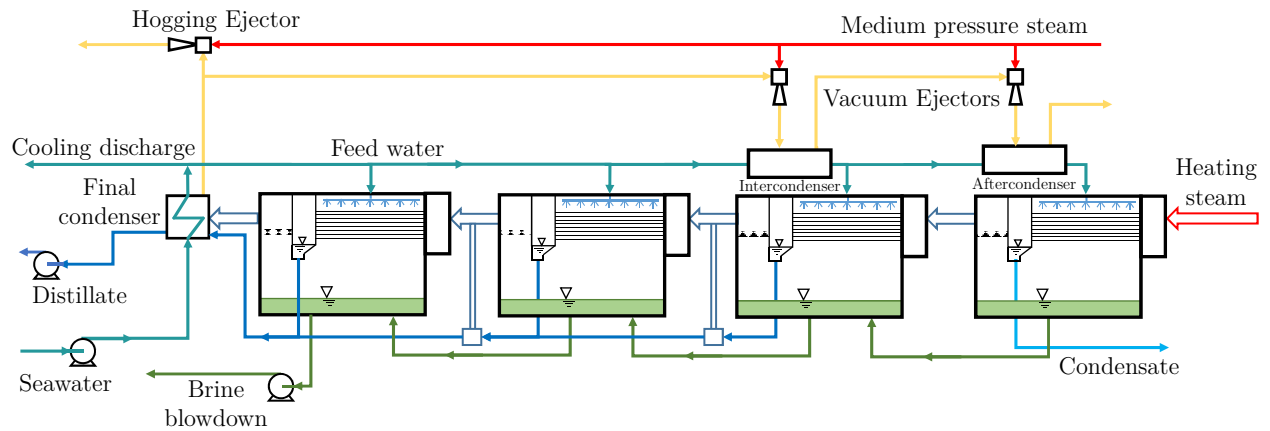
Hogging Ejector

Medium pressure steam

Vacuum Ejectors

Cooling discharge

Feed water

Intercondenser

Aftercondenser

Heating steam

Final condenser

Distillate

Seawater

Brine blowdown

Condensate